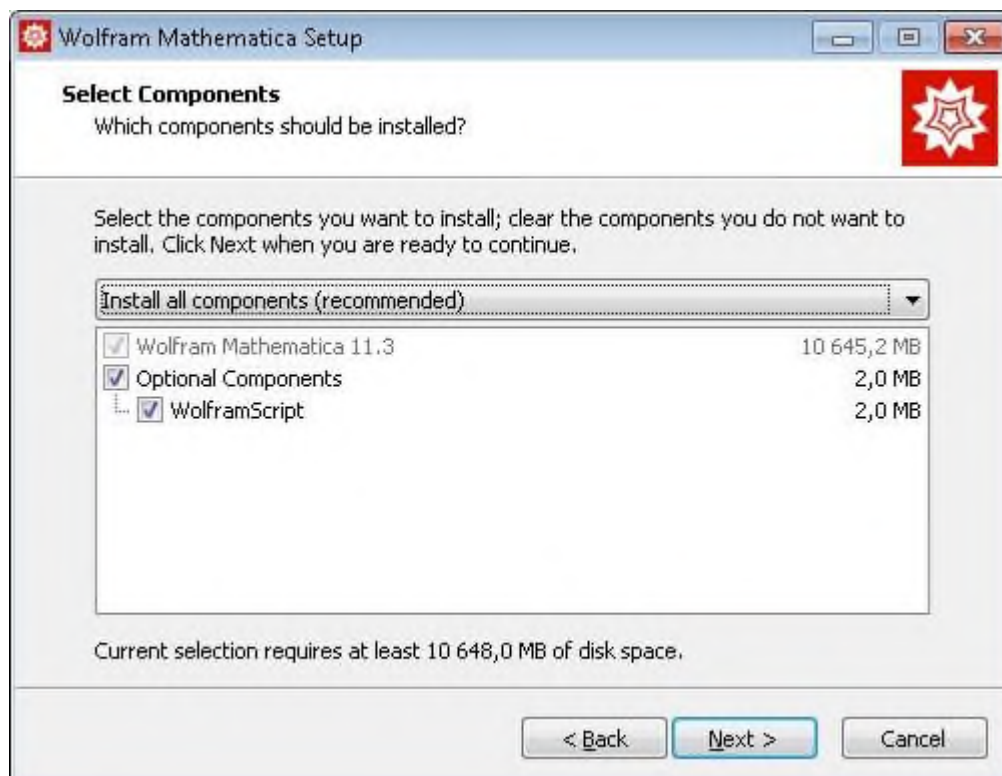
Wolfram Mathematica Setup

Select Components
Which components should be installed?

Select the components you want to install; clear the components you do not want to install. Click Next when you are ready to continue.

Install all components (recommended)

| | |
|---|---|
| Wolfram Mathematica 11.3 | 10 645,2 MB |
| Optional Components | 2,0 MB |
| WolframScript | 2,0 MB |

Current selection requires at least 10 648,0 MB of disk space.

< Back Next > Cancel